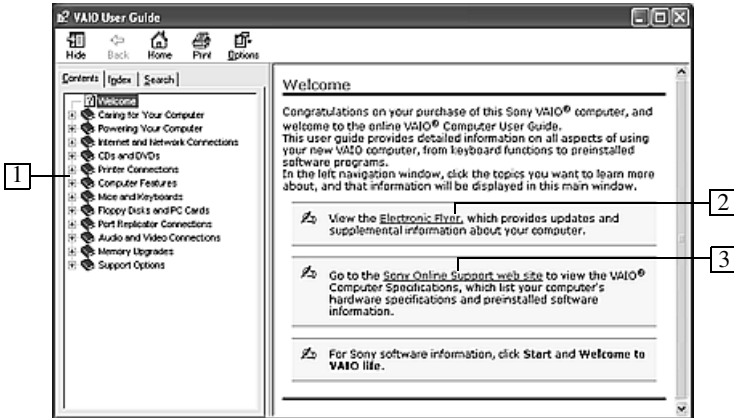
VAIO User Guide

Hide Back Home Print Options

Contents | Index | Search

Welcome
Caring for Your Computer
Powering Your Computer
Internet and Network Connections
CDs and DVDs
Printer Connections
Computer Features
Mice and Keyboards
Floppy Disks and PC Cards
Port Replicator Connections
Audio and Video Connections
Memory Upgrades
Support Options

1

Welcome

Congratulations on your purchase of this Sony VAIO® computer, and welcome to the online VAIO® Computer User Guide.
This user guide provides detailed information on all aspects of using your new VAIO computer, from keyboard functions to preinstalled software programs.
In the left navigation window, click the topics you want to learn more about, and that information will be displayed in this main window.

View the Electronic Flyer, which provides updates and supplemental information about your computer.

2

Go to the Sony Online Support web site to view the VAIO® Computer Specifications, which list your computer's hardware specifications and preinstalled software information.

3

For Sony software information, click Start and Welcome to VAIO life.